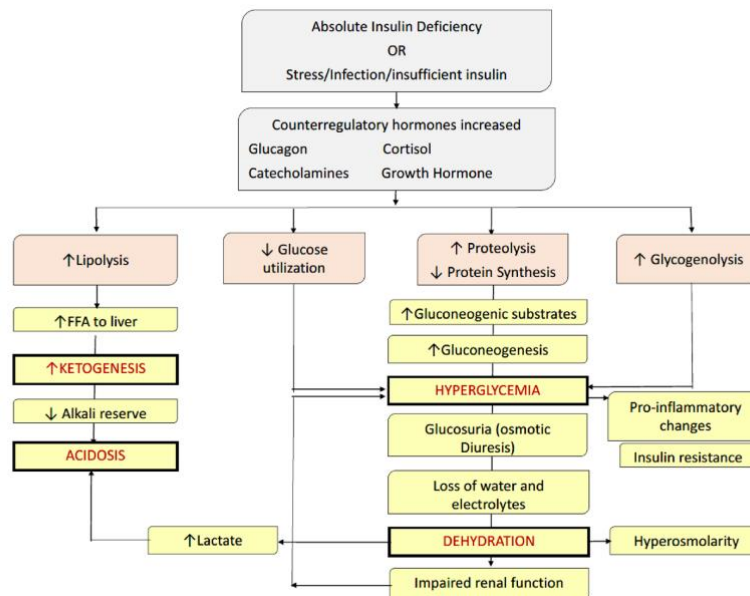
Absolute Insulin Deficiency
OR
Stress/Infection/insufficient insulin

Counterregulatory hormones increased
Glucagon Cortisol
Catecholamines Growth Hormone

↑Lipolysis

↓ Glucose utilization

↑ Proteolysis
↓ Protein Synthesis

↑ Glycogenolysis

↑FFA to liver

↑KETOGENESIS

↓ Alkali reserve

ACIDOSIS

↑Gluconeogenic substrates

↑Gluconeogenesis

HYPERGLYCEMIA

Pro-inflammatory changes

Insulin resistance

Glucosuria (osmotic Diuresis)

Loss of water and electrolytes

↑Lactate

DEHYDRATION

Hyperosmolarity

Impaired renal function